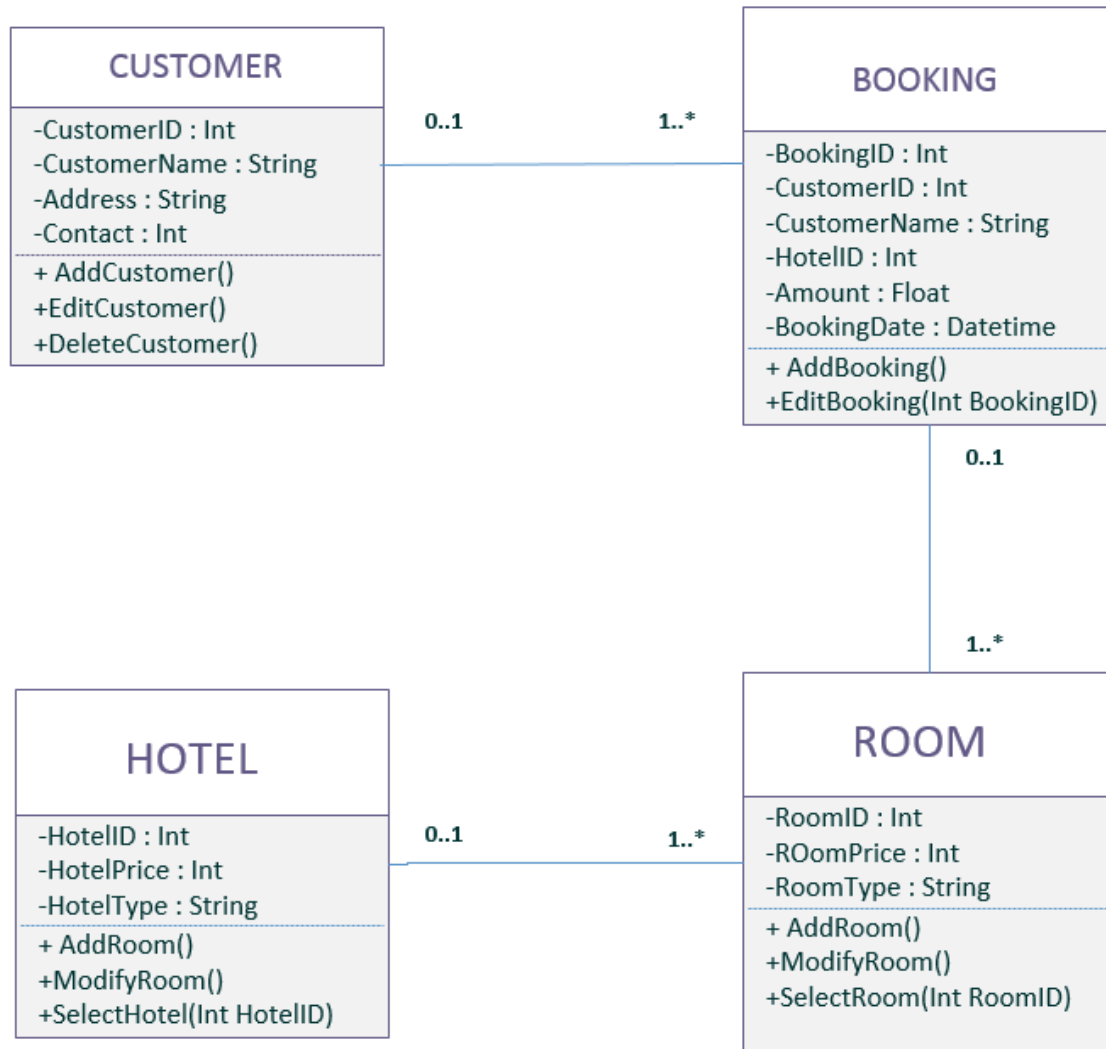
CUSTOMER

-CustomerID : Int
-CustomerName : String
-Address : String
-Contact : Int

+ AddCustomer()
+EditCustomer()
+DeleteCustomer()

0..1

1..*

BOOKING

-BookingID : Int
-CustomerID : Int
-CustomerName : String
-HotelID : Int
-Amount : Float
-BookingDate : Datetime

+ AddBooking()
+EditBooking(Int BookingID)

0..1

1..*

HOTEL

-HotelID : Int
-HotelPrice : Int
-HotelType : String

+ AddRoom()
+ModifyRoom()
+SelectHotel(Int HotelID)

0..1

1..*

ROOM

-RoomID : Int
-ROomPrice : Int
-RoomType : String

+ AddRoom()
+ModifyRoom()
+SelectRoom(Int RoomID)